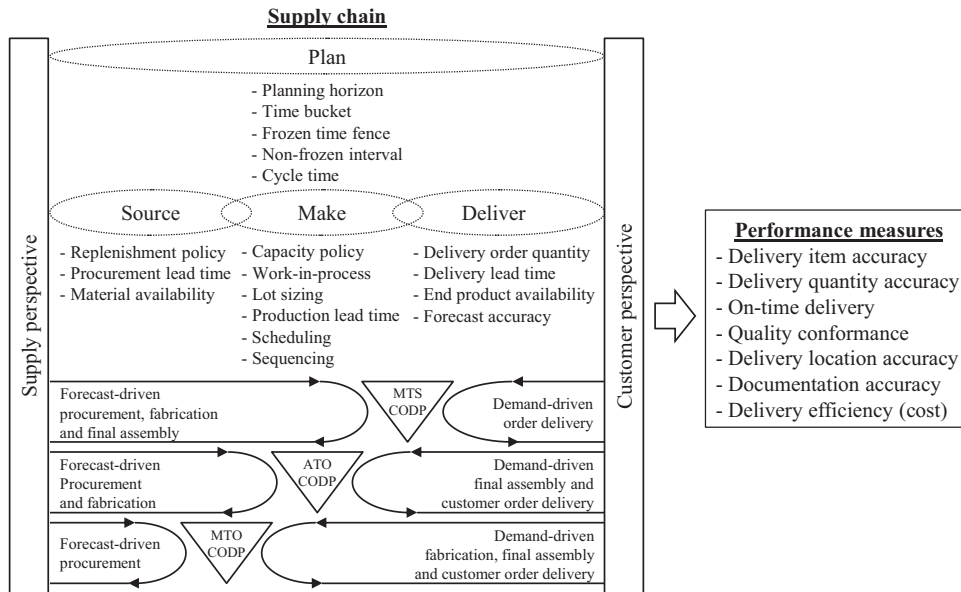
Supply chain

Plan

- Planning horizon
- Time bucket
- Frozen time fence
- Non-frozen interval
- Cycle time

Source

Make

Deliver

Supply perspective

Customer perspective

- Replenishment policy
- Procurement lead time
- Material availability

- Capacity policy
- Work-in-process
- Lot sizing
- Production lead time
- Scheduling
- Sequencing

- Delivery order quantity
- Delivery lead time
- End product availability
- Forecast accuracy

Forecast-driven procurement, fabrication and final assembly

MTS CODP

Demand-driven order delivery

Forecast-driven Procurement and fabrication

ATO CODP

Demand-driven final assembly and customer order delivery

Forecast-driven procurement

MTO CODP

Demand-driven fabrication, final assembly and customer order delivery

Performance measures
- Delivery item accuracy
- Delivery quantity accuracy
- On-time delivery
- Quality conformance
- Delivery location accuracy
- Documentation accuracy
- Delivery efficiency (cost)